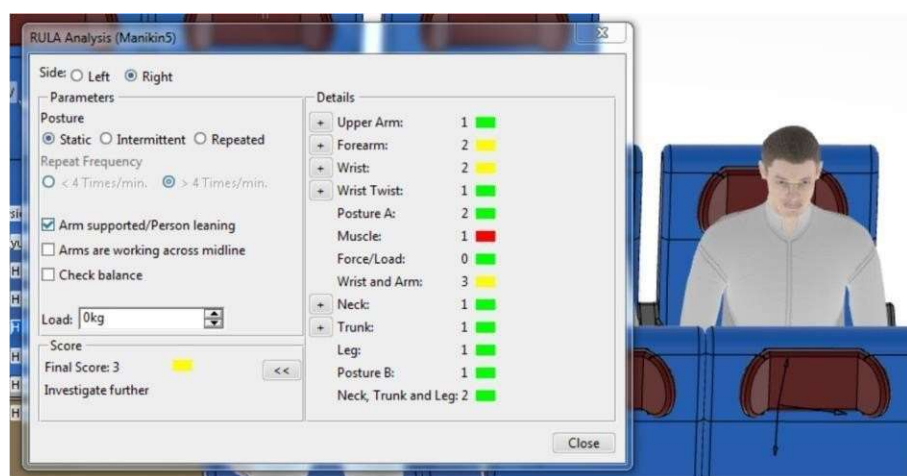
RULA Analysis (Manikin5)

Side: ○ Left ◉ Right

Parameters

Posture

◉ Static ○ Intermittent ○ Repeated

Repeat Frequency

○ < 4 Times/min. ◉ > 4 Times/min.

☑ Arm supported/Person leaning

☐ Arms are working across midline

☐ Check balance

Load: 0kg

Score

Final Score: 3

Investigate further

<<

Details

+ Upper Arm: 1

+ Forearm: 2

+ Wrist: 2

+ Wrist Twist: 1

Posture A: 2

Muscle: 1

Force/Load: 0

Wrist and Arm: 3

+ Neck: 1

+ Trunk: 1

Leg: 1

Posture B: 1

Neck, Trunk and Leg: 2

Close